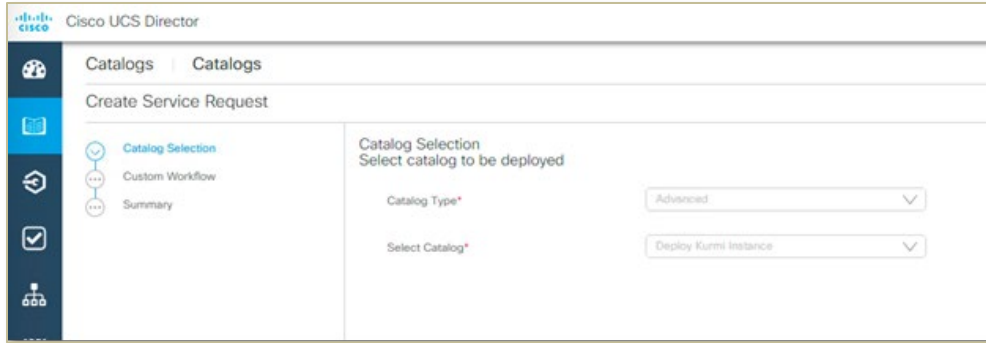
cisco Cisco UCS Director

Catalogs | Catalogs

Create Service Request

Catalog Selection
Custom Workflow
Summary

Catalog Selection
Select catalog to be deployed

Catalog Type* Advanced

Select Catalog* Deploy Kurmi Instance